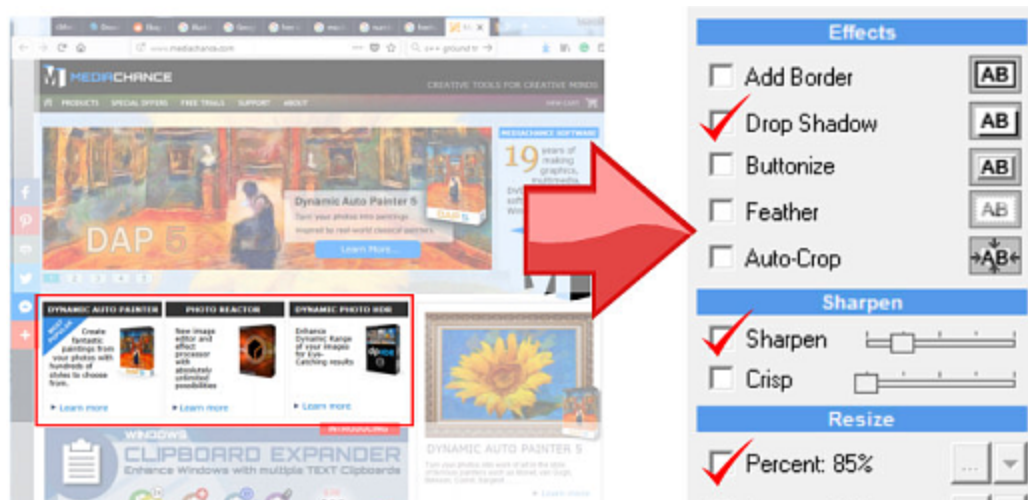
www.mediachance.com

MEDIACHANCE

CREATIVE TOOLS FOR CREATIVE MINDS

PRODUCTS SPECIAL OFFERS FREE TRIALS SUPPORT ABOUT

MEDIACHANCE SOFTWARE

19 years of making graphics, multimedia

Dynamic Auto Painter 5

Turn your photos into paintings inspired by real-world classical painters

Learn More...

DAP 5

DYNAMIC AUTO PAINTER

Create fantastic paintings from your photos with hundreds of styles to choose from.

Learn more

PHOTO REACTOR

New image editor and effect processor with absolutely unlimited possibilities

Learn more

DYNAMIC PHOTO HDR

Enhance Dynamic Range of your Images for Eye-Catching results

Learn more

WINDOWS

CLIPBOARD EXPANDER

Enhance Windows with multiple TEXT Clipboards

DYNAMIC AUTO PAINTER 5

Effects

Add Border

AB

Drop Shadow

AB

Buttonize

AB

Feather

AB

Auto-Crop

AB

Sharpen

Sharpen

Crisp

Resize

Percent: 85%

...